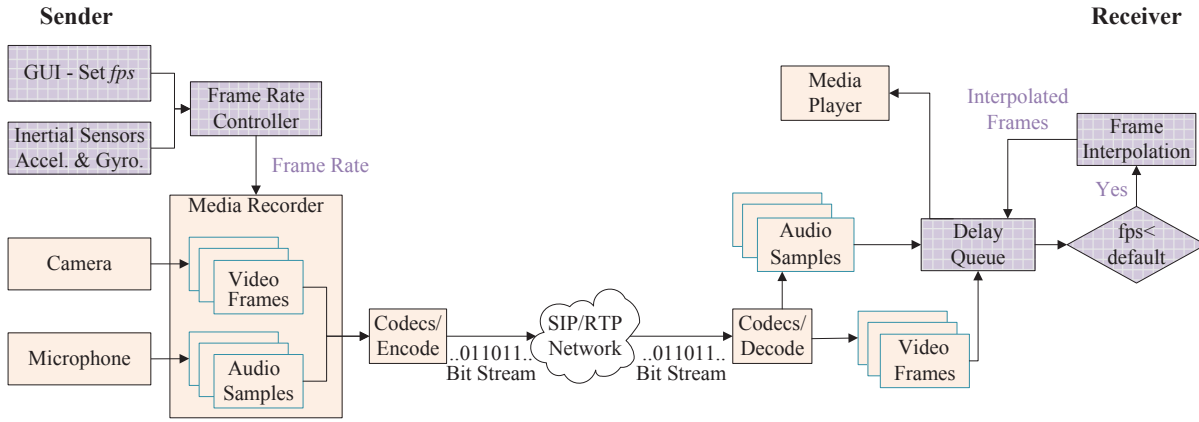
Sender

Receiver

GUI - Set *fps*

Inertial Sensors Accel. & Gyro.

Frame Rate Controller

Frame Rate

Media Recorder

Camera

Video Frames

Microphone

Audio Samples

Codecs/ Encode

..011011.. Bit Stream

SIP/RTP Network

..011011.. Bit Stream

Codecs/ Decode

Audio Samples

Video Frames

Media Player

Interpolated Frames

Frame Interpolation

Yes

Delay Queue

fps< default